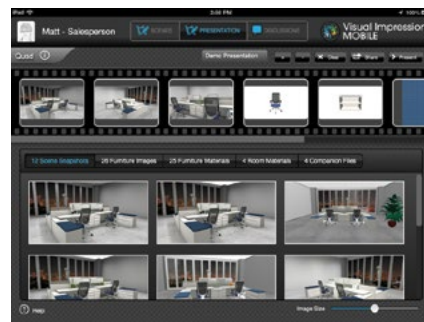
iPad	3:08 PM	100%

Matt - Salesperson	SCENE	PRESENTATION	DISCUSSIONS	Visual Impression MOBILE

Quest ⓘ	Demo Presentation	Clear	Share	Present

12 Scene Snapshots	26 Furniture Images	25 Furniture Materials	4 Room Materials	4 Companion Files

Help	Image Size